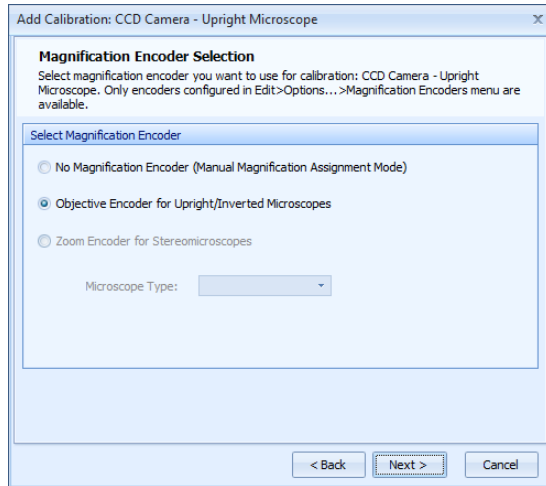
Add Calibration: CCD Camera - Upright Microscope

x

Magnification Encoder Selection

Select magnification encoder you want to use for calibration: CCD Camera - Upright Microscope. Only encoders configured in Edit>Options...>Magnification Encoders menu are available.

Select Magnification Encoder

No Magnification Encoder (Manual Magnification Assignment Mode)

Objective Encoder for Upright/Inverted Microscopes

Zoom Encoder for Stereomicroscopes

Microscope Type:

< Back

Next >

Cancel